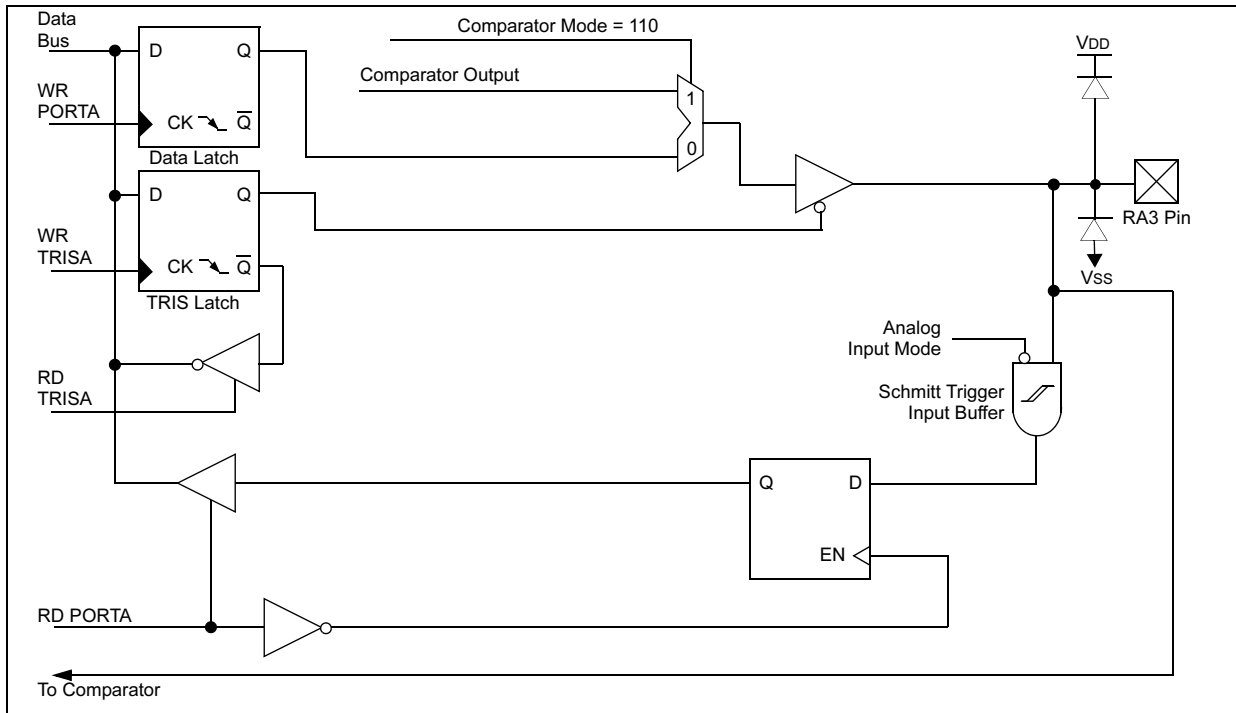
Data Bus
D
Q
WR PORTA
CK
$\overline{Q}$
Data Latch
D
Q
WR TRISA
CK
$\overline{Q}$
TRIS Latch
RD TRISA
Comparator Mode = 110
Comparator Output
1
0
VDD
RA3 Pin
Vss
Analog Input Mode
Schmitt Trigger Input Buffer
Q
D
EN
RD PORTA
To Comparator